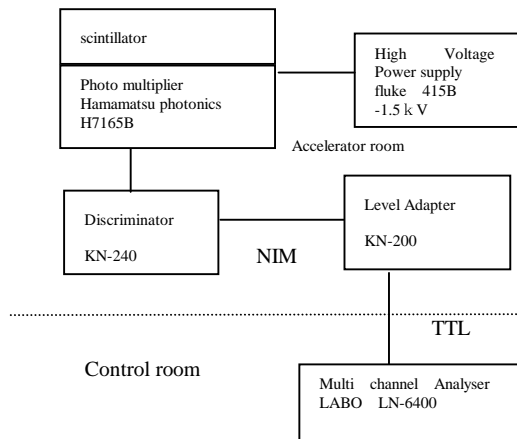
scintillator

Photo multiplier
Hamamatsu photonics
H7165B

High Voltage
Power supply
fluke 415B
-1.5 k V

Accelerator room

Discriminator

KN-240

NIM

Level Adapter

KN-200

TTL

Control room

Multi channel Analyser
LABO LN-6400